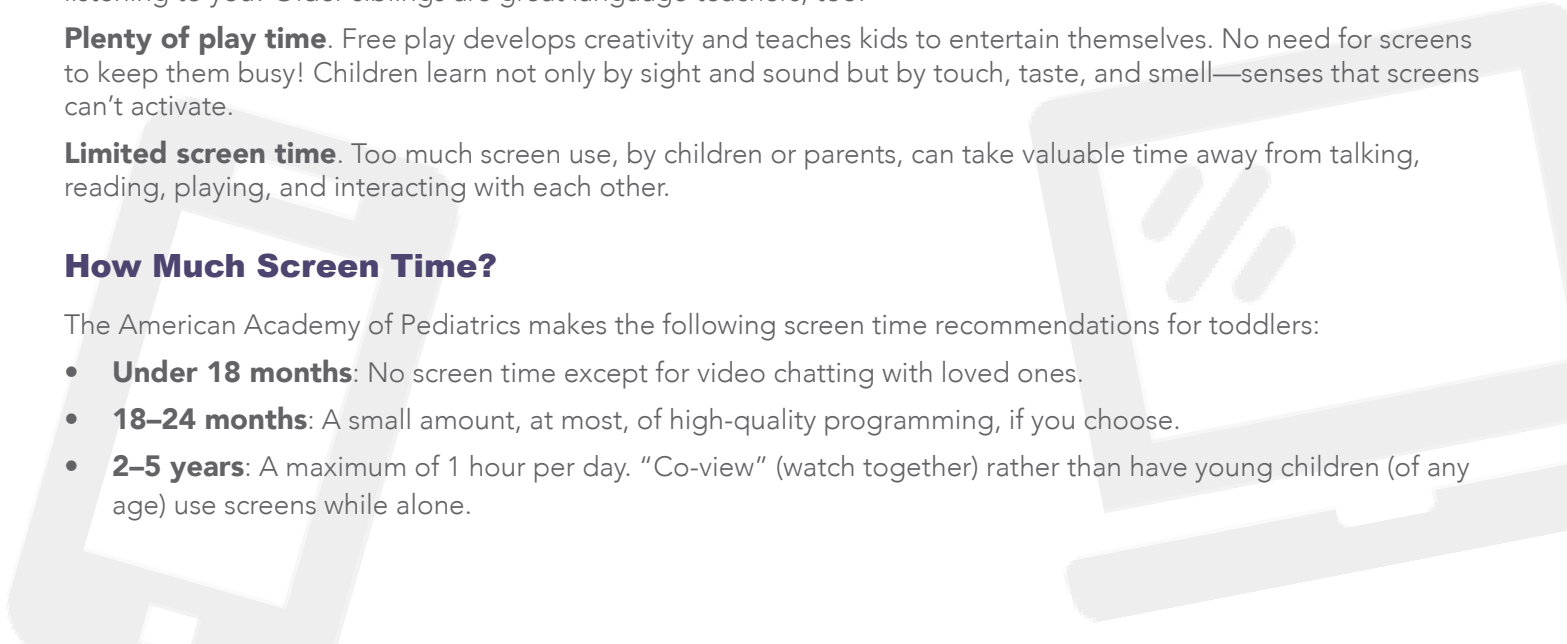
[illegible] Older siblings are great language teachers, too.

Plenty of play time. Free play develops creativity and teaches kids to entertain themselves. No need for screens to keep them busy! Children learn not only by sight and sound but by touch, taste, and smell—senses that screens can't activate.

Limited screen time. Too much screen use, by children or parents, can take valuable time away from talking, reading, playing, and interacting with each other.

How Much Screen Time?

The American Academy of Pediatrics makes the following screen time recommendations for toddlers:

• Under 18 months: No screen time except for video chatting with loved ones.
• 18–24 months: A small amount, at most, of high-quality programming, if you choose.
• 2–5 years: A maximum of 1 hour per day. "Co-view" (watch together) rather than have young children (of any age) use screens while alone.